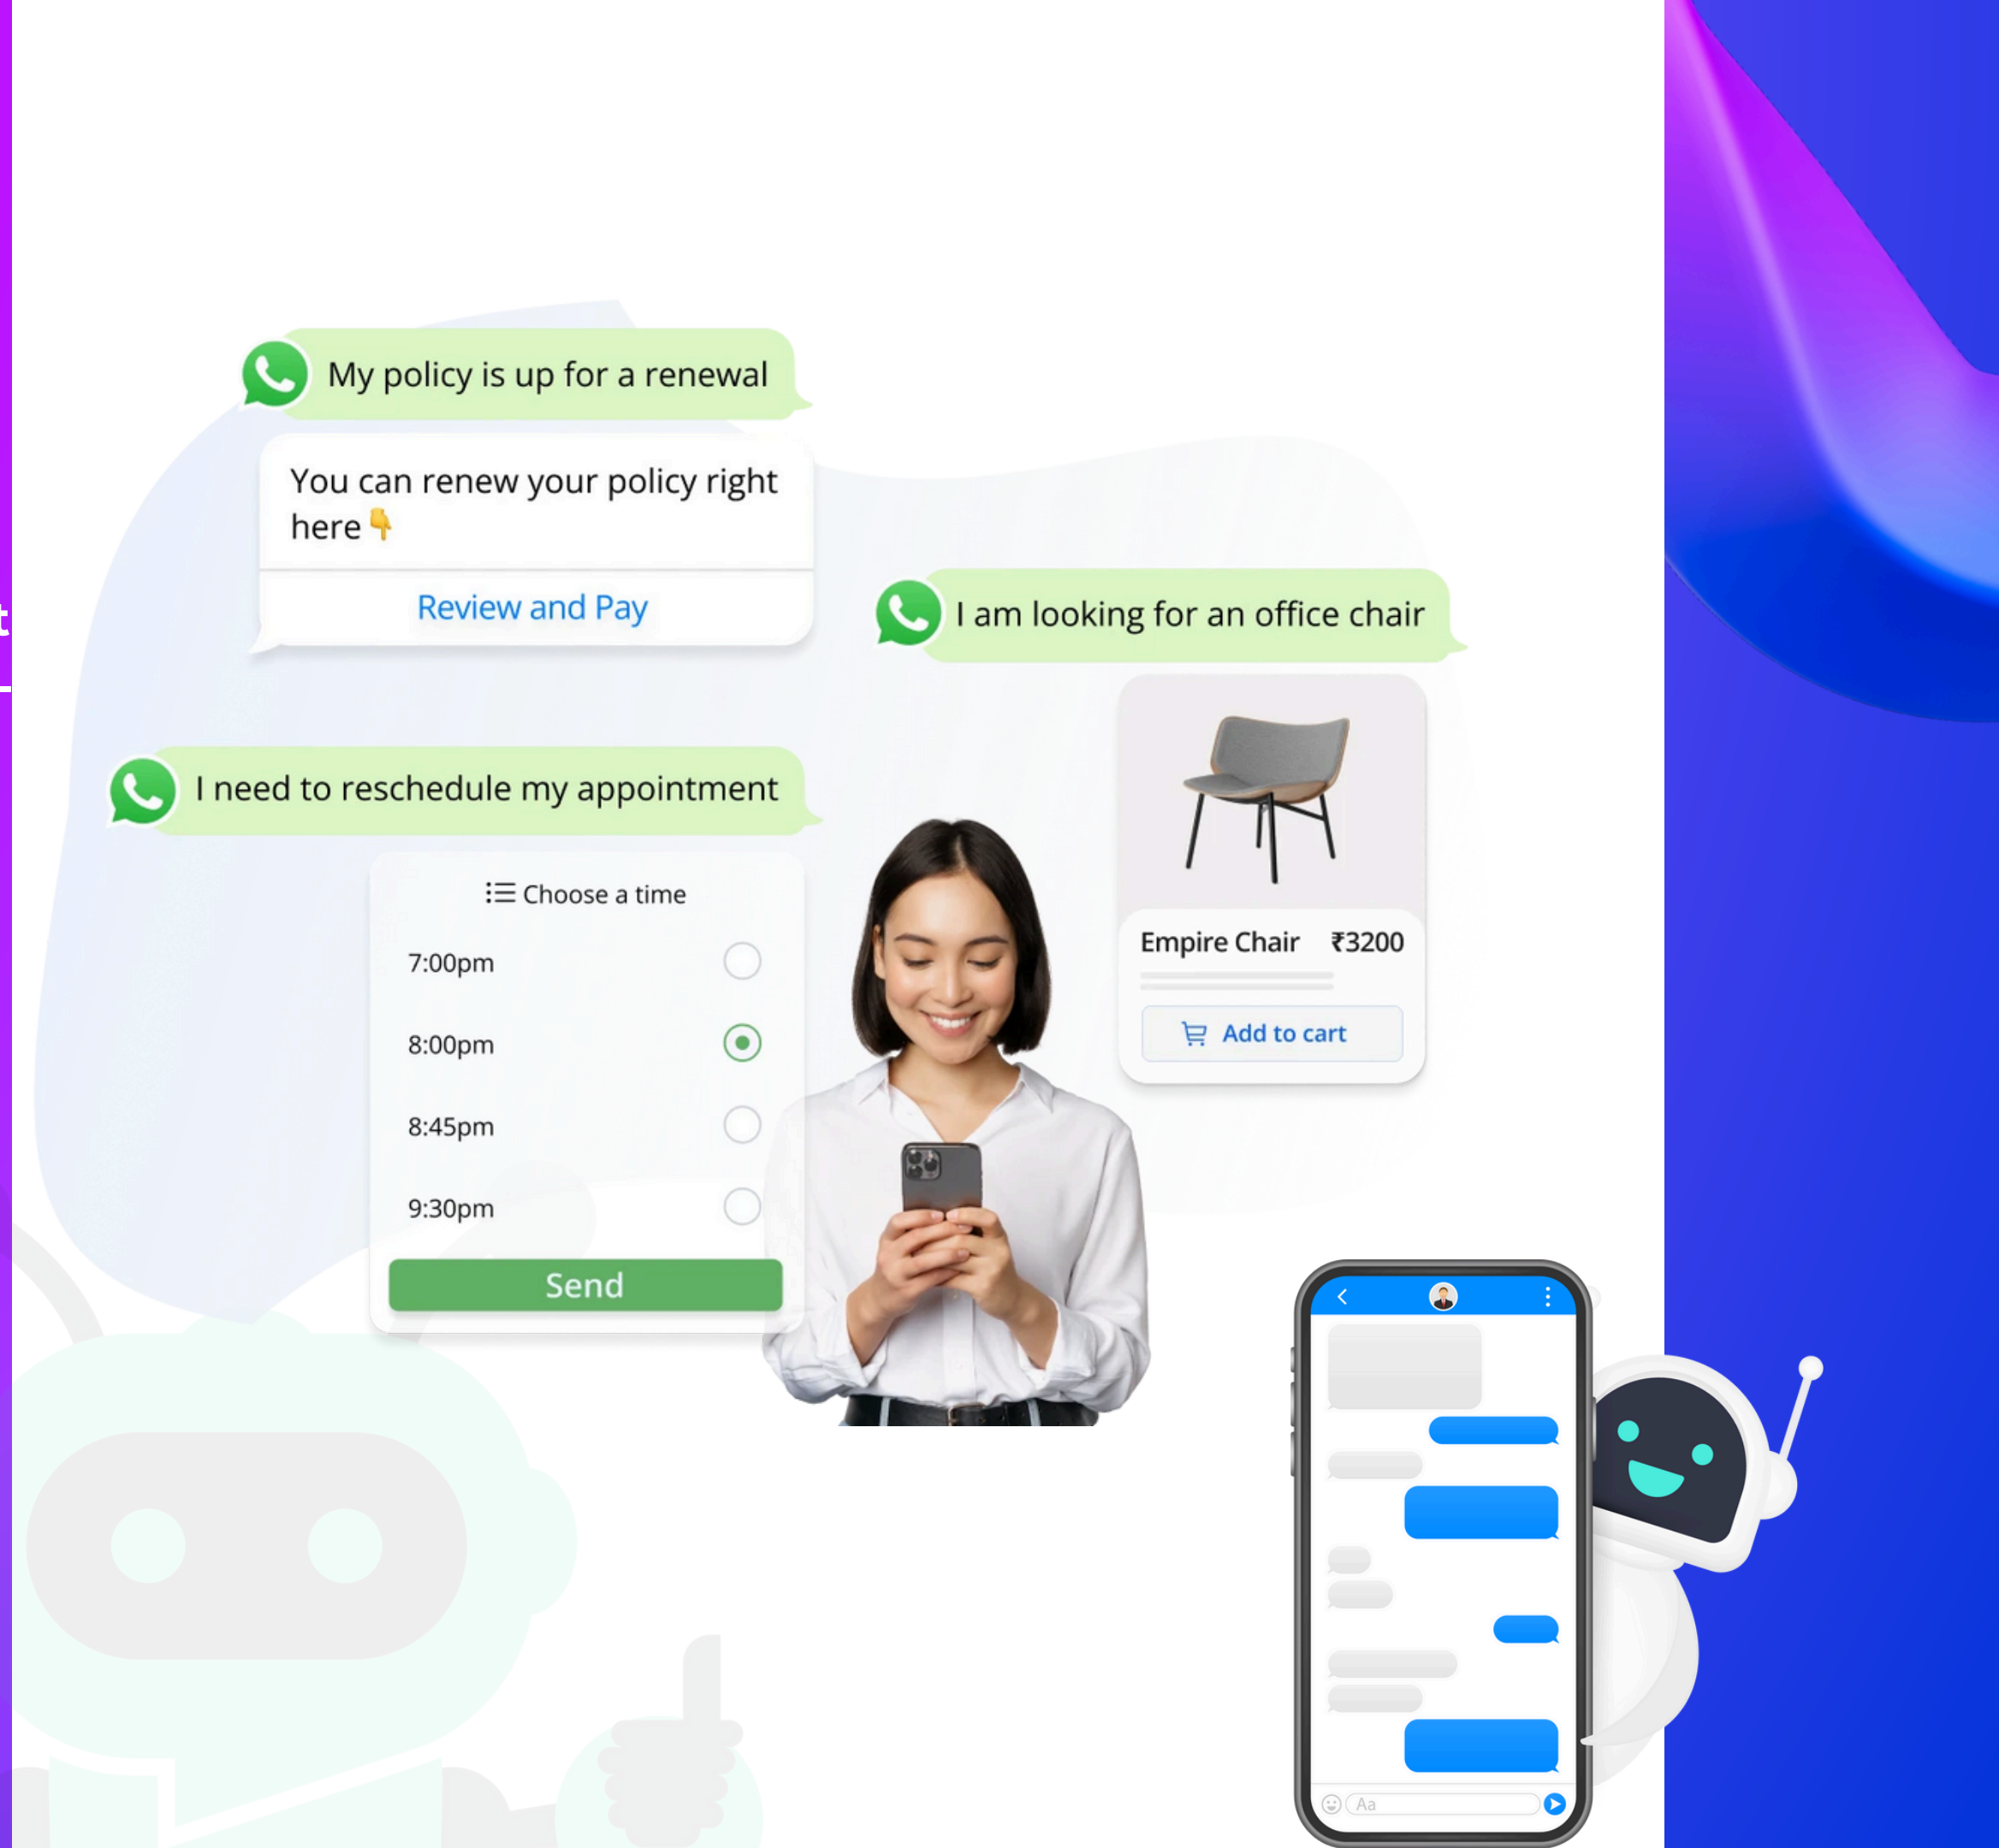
My policy is up for a renewal

You can renew your policy right here 👇

Review and Pay

I am looking for an office chair

I need to reschedule my appointment

Choose a time

7:00pm

8:00pm

8:45pm

9:30pm

Send

Empire Chair ₹3200

Add to cart

Aa